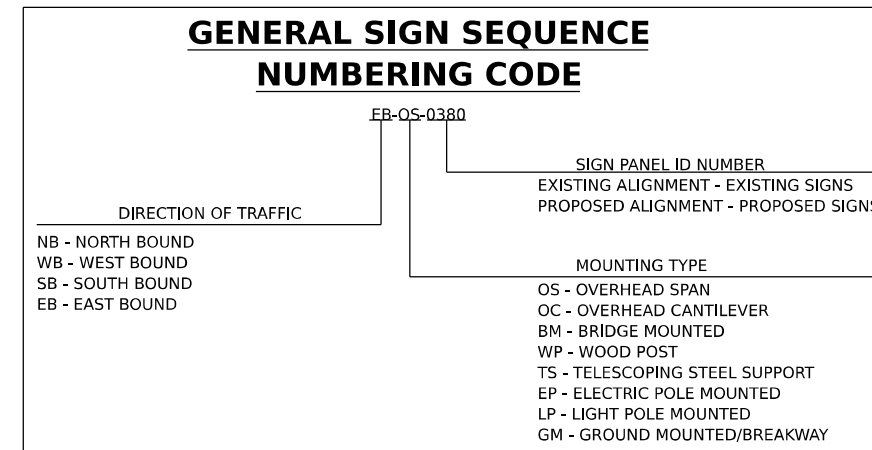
GENERAL SIGN SEQUENCE NUMBERING CODE

EB-OS-0380

SIGN PANEL ID NUMBER
EXISTING ALIGNMENT - EXISTING SIGNS
PROPOSED ALIGNMENT - PROPOSED SIGNS

DIRECTION OF TRAFFIC
NB - NORTH BOUND
WB - WEST BOUND
SB - SOUTH BOUND
EB - EAST BOUND

MOUNTING TYPE
OS - OVERHEAD SPAN
OC - OVERHEAD CANTILEVER
BM - BRIDGE MOUNTED
WP - WOOD POST
TS - TELESCOPING STEEL SUPPORT
EP - ELECTRIC POLE MOUNTED
LP - LIGHT POLE MOUNTED
GM - GROUND MOUNTED/BREAKWAY